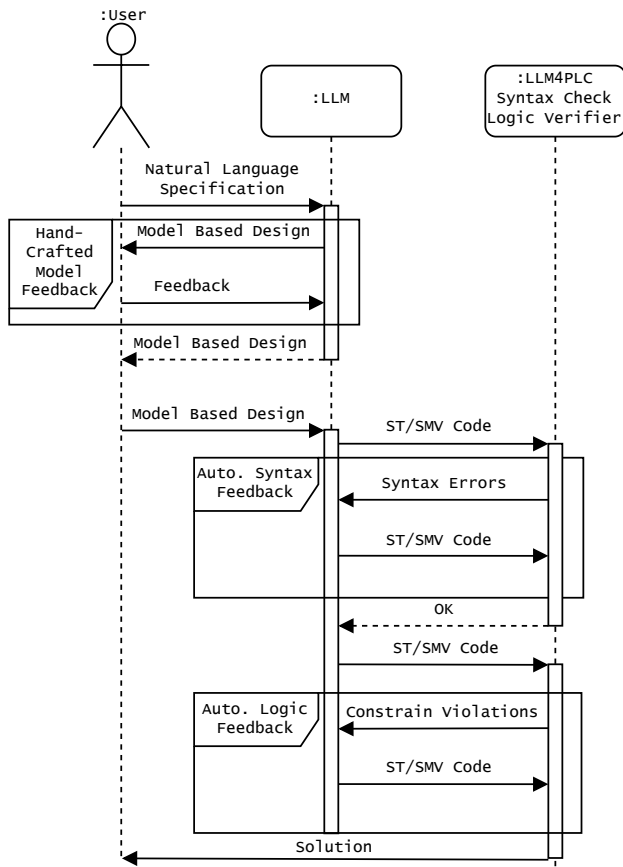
:User

:LLM

:LLM4PLC
Syntax Check
Logic Verifier

Natural Language
Specification

Hand-
Crafted
Model
Feedback

Model Based Design

Feedback

Model Based Design

Model Based Design

ST/SMV Code

Auto. Syntax
Feedback

Syntax Errors

ST/SMV Code

OK

ST/SMV Code

Auto. Logic
Feedback

Constrain Violations

ST/SMV Code

Solution